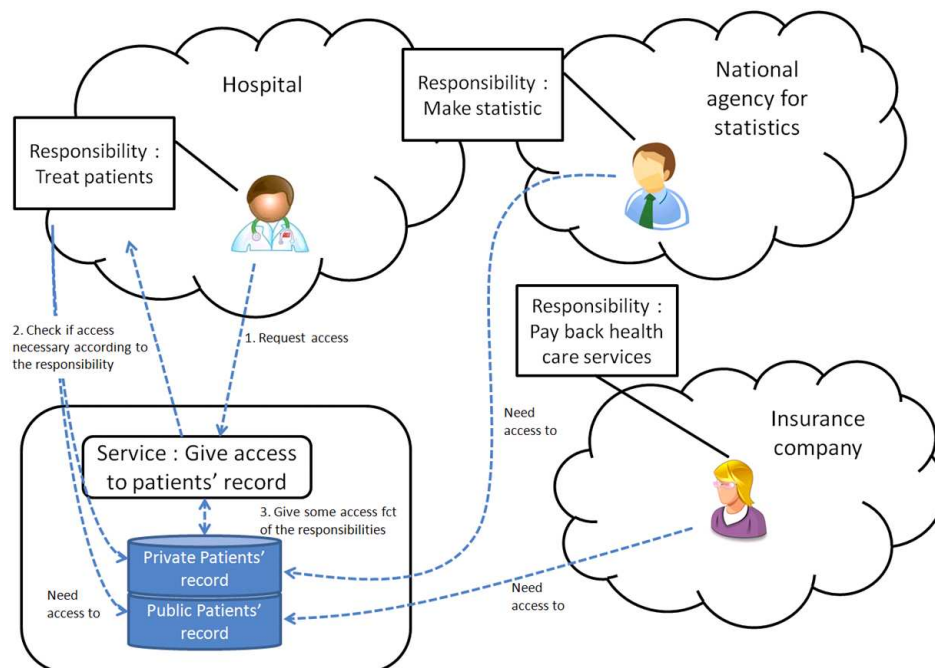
Hospital

Responsibility : Make statistic

National agency for statistics

Responsibility : Treat patients

2. Check if access necessary according to the responsibility

1. Request access

Responsibility : Pay back health care services

Need access to

Insurance company

Service : Give access to patients' record

3. Give some access fct of the responsibilities

Private Patients' record

Public Patients' record

Need access to

Need access to